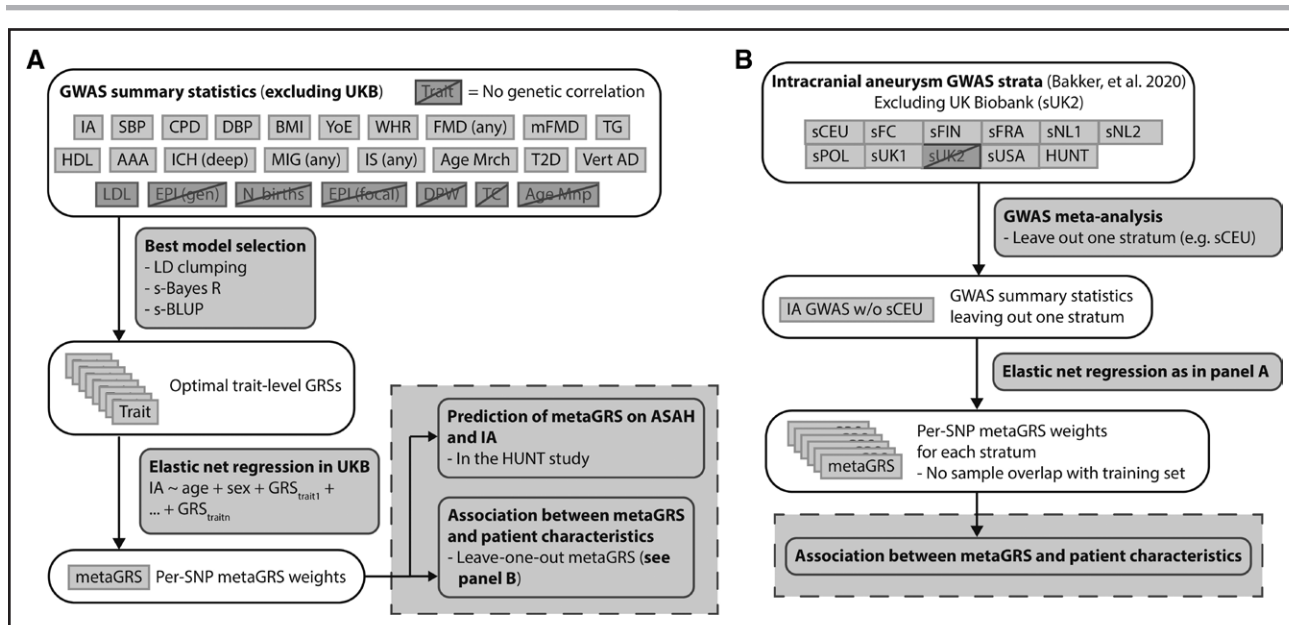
A

GWAS summary statistics (excluding UKB)

Trait = No genetic correlation

IA SBP CPD DBP BMI YoE WHR FMD (any) mFMD TG

HDL AAA ICH (deep) MIG (any) IS (any) Age Mrch T2D Vert AD

LDL EPI (gen) N births EPI (focal) DPW TC Age Mnp

Best model selection
- LD clumping
- s-Bayes R
- s-BLUP

Trait

Optimal trait-level GRSs

Elastic net regression in UKB
IA ~ age + sex + $GRS_{trait1}$ + ... + $GRS_{traitn}$

metaGRS Per-SNP metaGRS weights

Prediction of metaGRS on ASAH and IA
- In the HUNT study

Association between metaGRS and patient characteristics
- Leave-one-out metaGRS (see panel B)

B

Intracranial aneurysm GWAS strata (Bakker, et al. 2020)
Excluding UK Biobank (sUK2)

| sCEU | sFC | sFIN | sFRA | sNL1 | sNL2 |
|---|---|---|---|---|---|
| sPOL | sUK1 | sUK2 | sUSA | HUNT | |

GWAS meta-analysis
- Leave out one stratum (e.g. sCEU)

IA GWAS w/o sCEU

GWAS summary statistics leaving out one stratum

Elastic net regression as in panel A

metaGRS

Per-SNP metaGRS weights for each stratum
- No sample overlap with training set

Association between metaGRS and patient characteristics